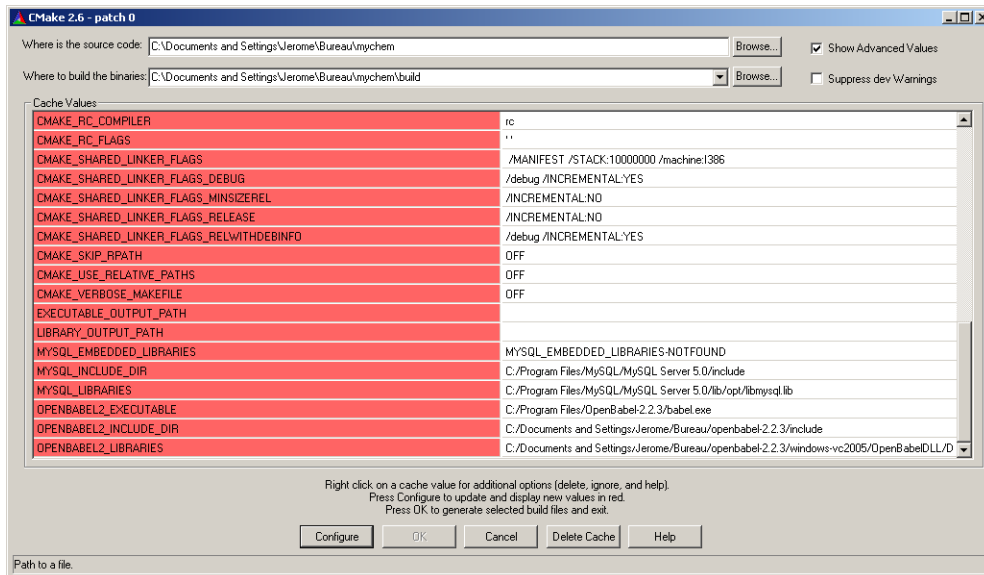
CMake 2.6 - patch 0

Where is the source code: C:\Documents and Settings\Jerome\Bureau\mychem
Browse...
Show Advanced Values

Where to build the binaries: C:\Documents and Settings\Jerome\Bureau\mychem\build
Browse...
Suppress dev Warnings

Cache Values

| | |
|---|---|
| CMAKE_RC_COMPILER | rc |
| CMAKE_RC_FLAGS | ' ' |
| CMAKE_SHARED_LINKER_FLAGS | /MANIFEST /STACK:10000000 /machine:I386 |
| CMAKE_SHARED_LINKER_FLAGS_DEBUG | /debug /INCREMENTAL:YES |
| CMAKE_SHARED_LINKER_FLAGS_MINSIZEREL | /INCREMENTAL:NO |
| CMAKE_SHARED_LINKER_FLAGS_RELEASE | /INCREMENTAL:NO |
| CMAKE_SHARED_LINKER_FLAGS_RELWITHDEBINFO | /debug /INCREMENTAL:YES |
| CMAKE_SKIP_RPATH | OFF |
| CMAKE_USE_RELATIVE_PATHS | OFF |
| CMAKE_VERBOSE_MAKEFILE | OFF |
| EXECUTABLE_OUTPUT_PATH | |
| LIBRARY_OUTPUT_PATH | |
| MYSQL_EMBEDDED_LIBRARIES | MYSQL_EMBEDDED_LIBRARIES-NOTFOUND |
| MYSQL_INCLUDE_DIR | C:/Program Files/MySQL/MySQL Server 5.0/include |
| MYSQL_LIBRARIES | C:/Program Files/MySQL/MySQL Server 5.0/lib/opt/libmysql.lib |
| OPENBABEL2_EXECUTABLE | C:/Program Files/OpenBabel-2.2.3/babel.exe |
| OPENBABEL2_INCLUDE_DIR | C:/Documents and Settings/Jerome/Bureau/openbabel-2.2.3/include |
| OPENBABEL2_LIBRARIES | C:/Documents and Settings/Jerome/Bureau/openbabel-2.2.3/windows-vc2005/OpenBabelDLL/D |

Right click on a cache value for additional options (delete, ignore, and help).
Press Configure to update and display new values in red.
Press OK to generate selected build files and exit.

Configure OK Cancel Delete Cache Help

Path to a file.